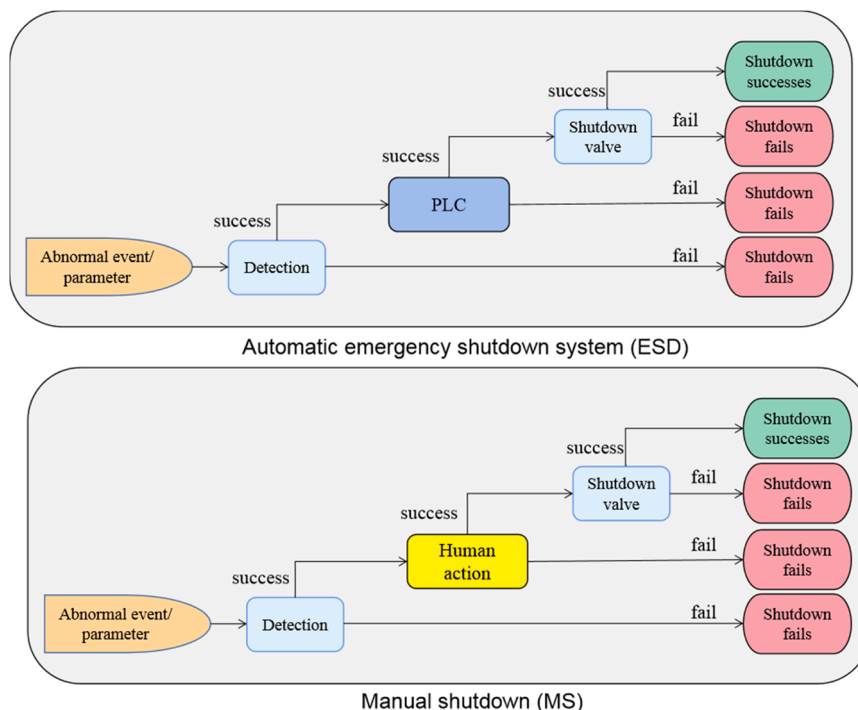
success

Shutdown successes

fail

Shutdown valve

Shutdown fails

success

fail

PLC

Shutdown fails

success

fail

Abnormal event/ parameter

Detection

Shutdown fails

Automatic emergency shutdown system (ESD)

success

Shutdown successes

fail

Shutdown valve

Shutdown fails

success

fail

Human action

Shutdown fails

success

fail

Abnormal event/ parameter

Detection

Shutdown fails

Manual shutdown (MS)